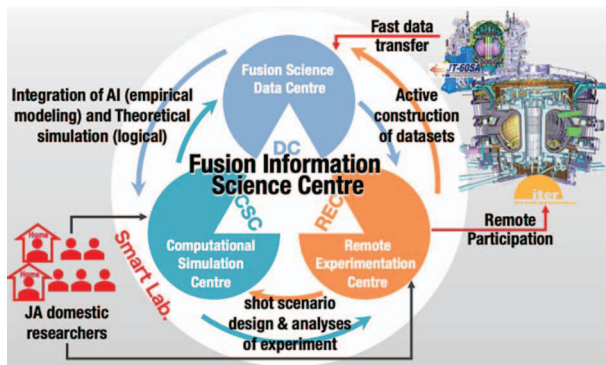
Fast data transfer

JT-60SA

Fusion Science Data Centre

DC

Integration of AI (empirical modeling) and Theoretical simulation (logical)

Active construction of datasets

Fusion Information Science Centre

CSC

REC

Computational Simulation Centre

Remote Experimentation Centre

iter

Remote Participation

Home

Home

Smart Lab.

JA domestic researchers

shot scenario design & analyses of experiment